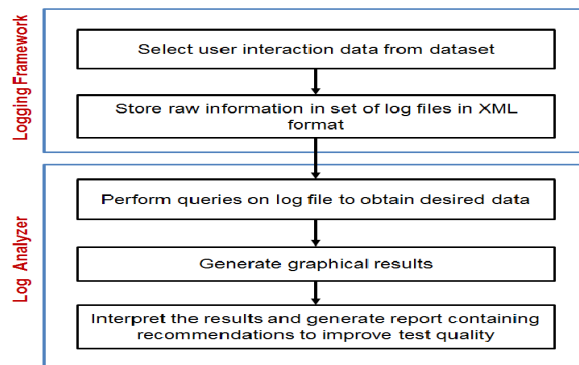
Logging Framework

Select user interaction data from dataset

Store raw information in set of log files in XML format

Log Analyzer

Perform queries on log file to obtain desired data

Generate graphical results

Interpret the results and generate report containing recommendations to improve test quality